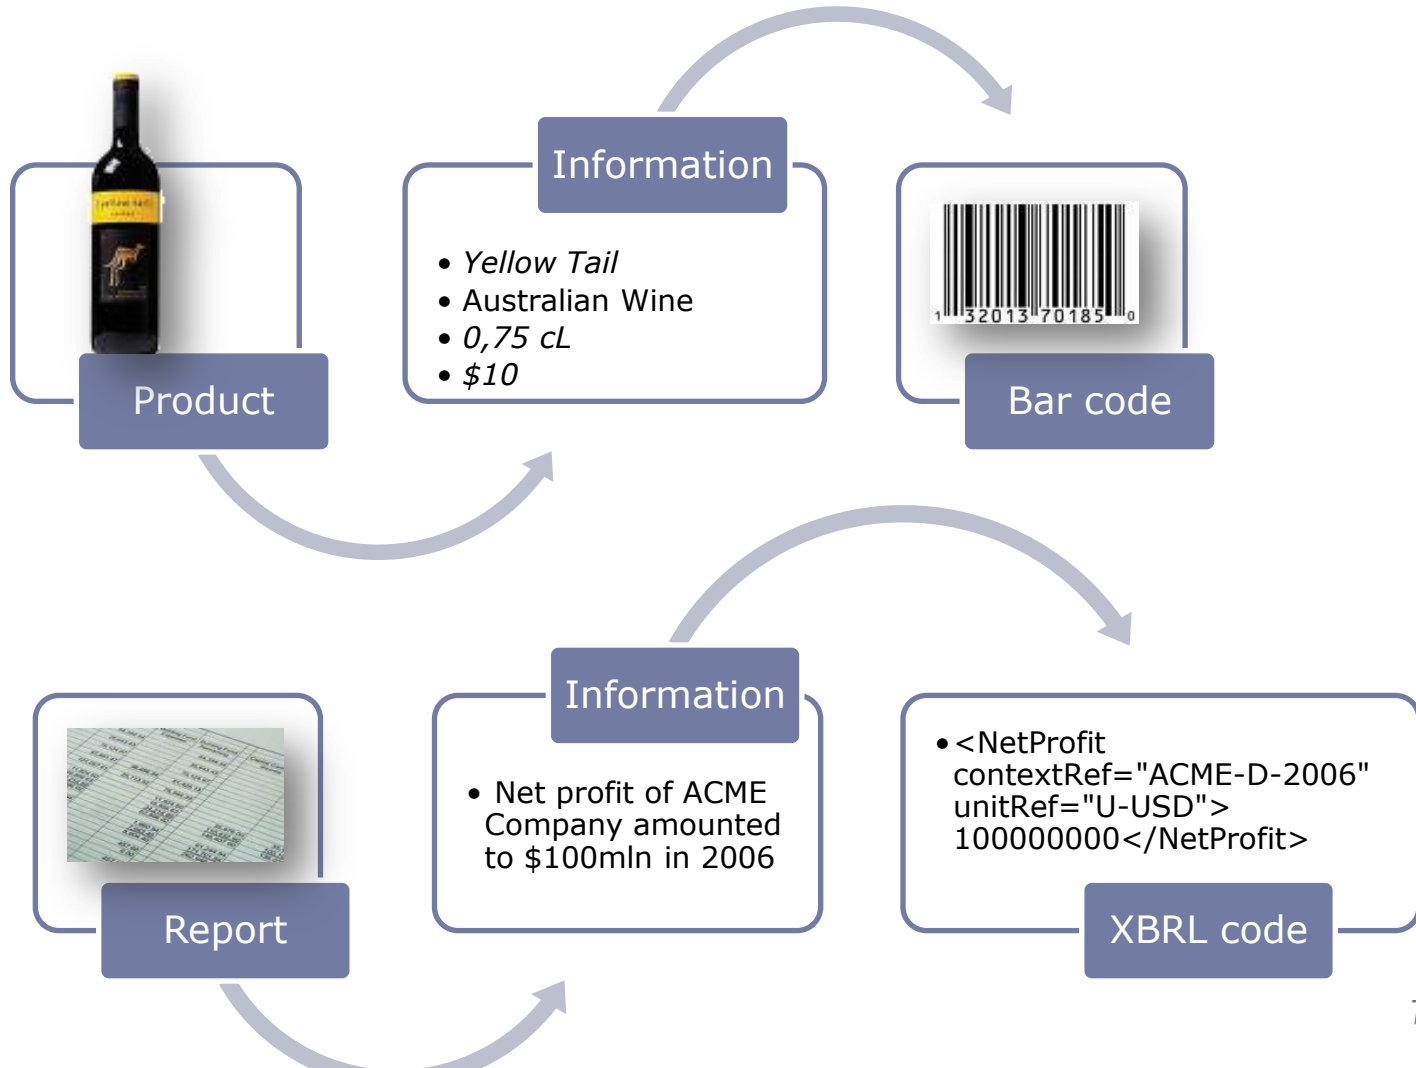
Product

Information

- Yellow Tail
- Australian Wine
- 0,75 cL
- $10

1 32013 70185 0

Bar code

Report

Information

- Net profit of ACME Company amounted to $100mln in 2006

- <NetProfit contextRef="ACME-D-2006" unitRef="U-USD"> 100000000</NetProfit>

XBRL code